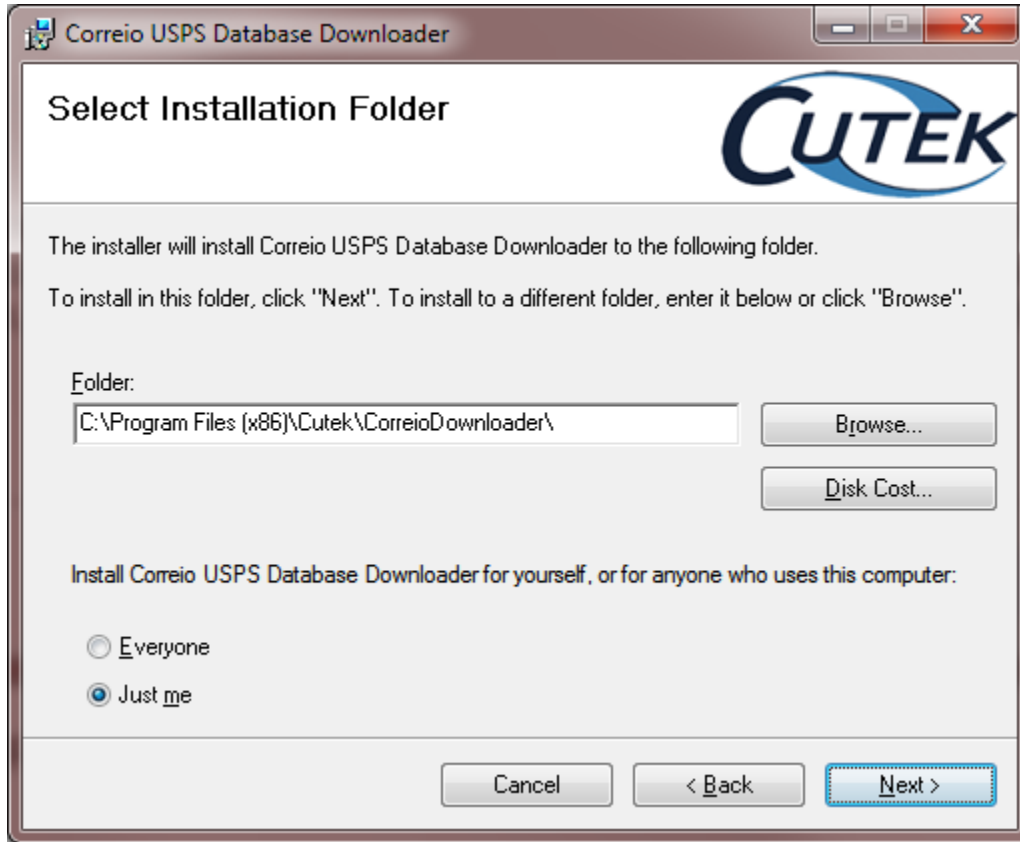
Correio USPS Database Downloader

Select Installation Folder

CUTEK

The installer will install Correio USPS Database Downloader to the following folder.

To install in this folder, click "Next". To install to a different folder, enter it below or click "Browse".

Folder:

C:\Program Files (x86)\Cutek\CorreioDownloader\

Browse...

Disk Cost...

Install Correio USPS Database Downloader for yourself, or for anyone who uses this computer:

Everyone

Just me

Cancel

< Back

Next >